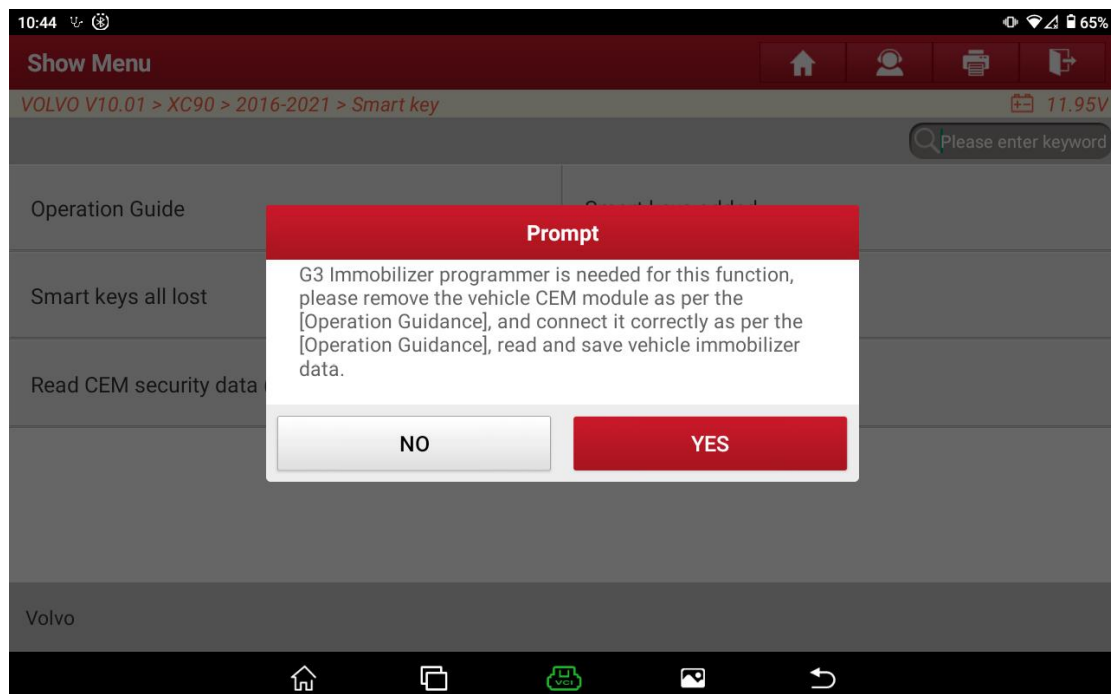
10:44

65%

Show Menu

VOLVO V10.01 > XC90 > 2016-2021 > Smart key

11.95V

Please enter keyword

Operation Guide

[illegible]

Smart keys all lost

Read CEM security data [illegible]

Prompt

G3 Immobilizer programmer is needed for this function, please remove the vehicle CEM module as per the [Operation Guidance], and connect it correctly as per the [Operation Guidance], read and save vehicle immobilizer data.

NO

YES

Volvo

VCI